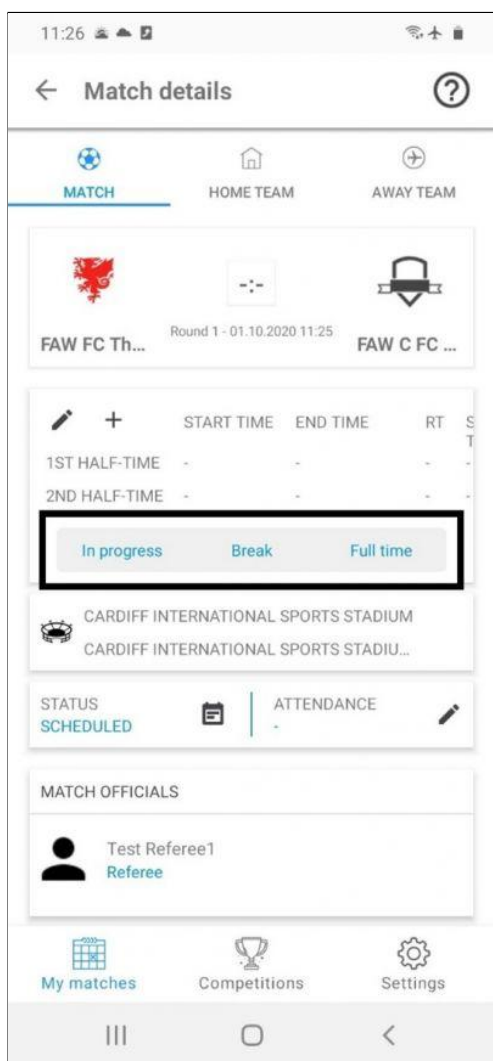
11:26

Match details

MATCH
HOME TEAM
AWAY TEAM

-:-

FAW FC Th...
Round 1 - 01.10.2020 11:25
FAW C FC ...

+
START TIME
END TIME
RT
S T

1ST HALF-TIME - - - -
2ND HALF-TIME - - - -

In progress
Break
Full time

CARDIFF INTERNATIONAL SPORTS STADIUM
CARDIFF INTERNATIONAL SPORTS STADIU...

STATUS
SCHEDULED
ATTENDANCE
-

MATCH OFFICIALS

Test Referee1
Referee

My matches
Competitions
Settings